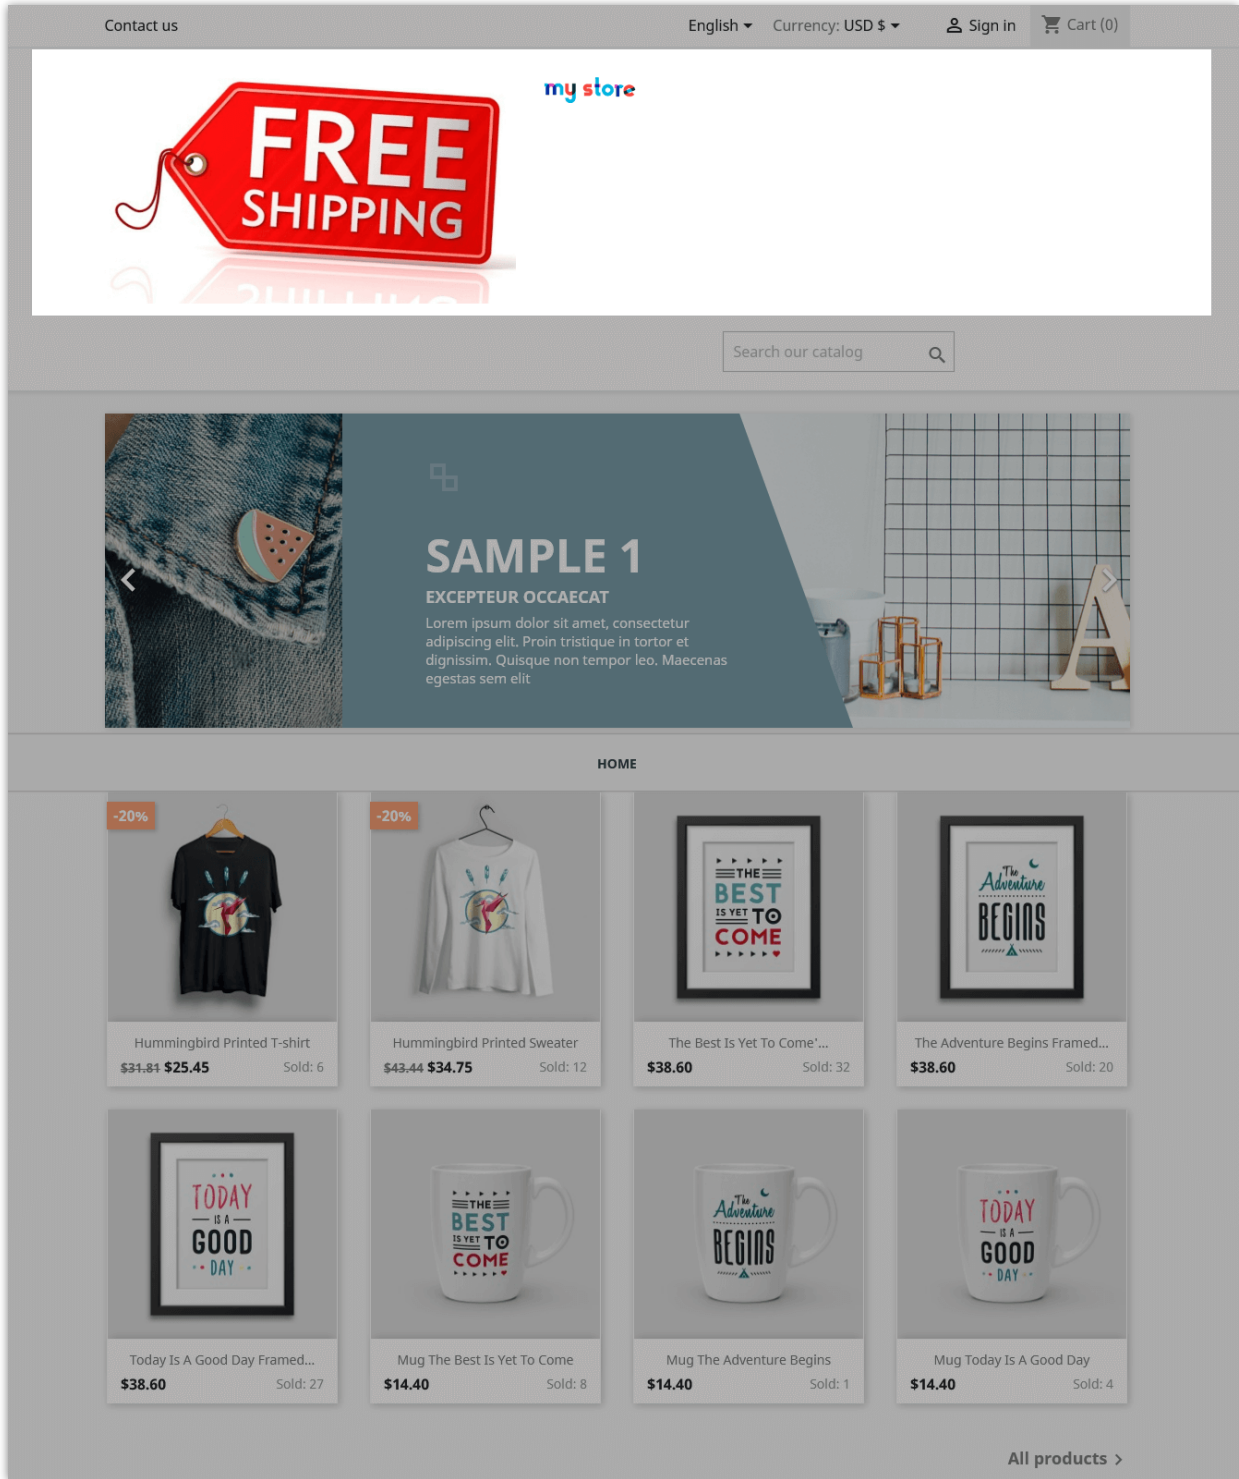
Contact us

English

Currency: USD $

Sign in

Cart (0)

FREE SHIPPING

my store

Search our catalog

SAMPLE 1

EXCEPTEUR OCCAECAT

Lorem ipsum dolor sit amet, consectetur adipiscing elit. Proin tristique in tortor et dignissim. Quisque non tempor leo. Maecenas egestas sem elit

HOME

-20%

Hummingbird Printed T-shirt
$31.81 $25.45 Sold: 6

-20%

Hummingbird Printed Sweater
$43.44 $34.75 Sold: 12

THE BEST IS YET TO COME

The Best Is Yet To Come'...
$38.60 Sold: 32

The Adventure BEGINS

The Adventure Begins Framed...
$38.60 Sold: 20

TODAY IS A GOOD DAY

Today Is A Good Day Framed...
$38.60 Sold: 27

THE BEST IS YET TO COME

Mug The Best Is Yet To Come
$14.40 Sold: 8

The Adventure BEGINS

Mug The Adventure Begins
$14.40 Sold: 1

TODAY IS A GOOD DAY

Mug Today Is A Good Day
$14.40 Sold: 4

All products